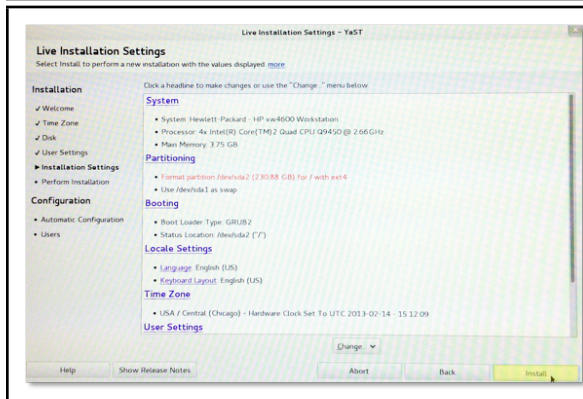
Live Installation Settings - YaST

Live Installation Settings
Select Install to perform a new installation with the values displayed more

Installation
✓ Welcome
✓ Time Zone
✓ Disk
✓ User Settings
▸ Installation Settings
• Perform Installation

Configuration
• Automatic Configuration
• Users

Click a headline to make changes or use the "Change..." menu below

System
• System: Hewlett-Packard - HP xw4600 Workstation
• Processor: 4x Intel(R) Core(TM)2 Quad CPU Q9450 @ 2.66GHz
• Main Memory: 3.75 GB

Partitioning
• Format partition /dev/sda2 (230.88 GB) for / with ext4
• Use /dev/sda1 as swap

Booting
• Boot Loader Type: GRUB2
• Status Location: /dev/sda2 ("/")

Locale Settings
• Language: English (US)
• Keyboard Layout: English (US)

Time Zone
• USA / Central (Chicago) - Hardware Clock Set To UTC 2013-02-14 - 15:12:09

User Settings

Change...

Help
Show Release Notes
Abort
Back
Install